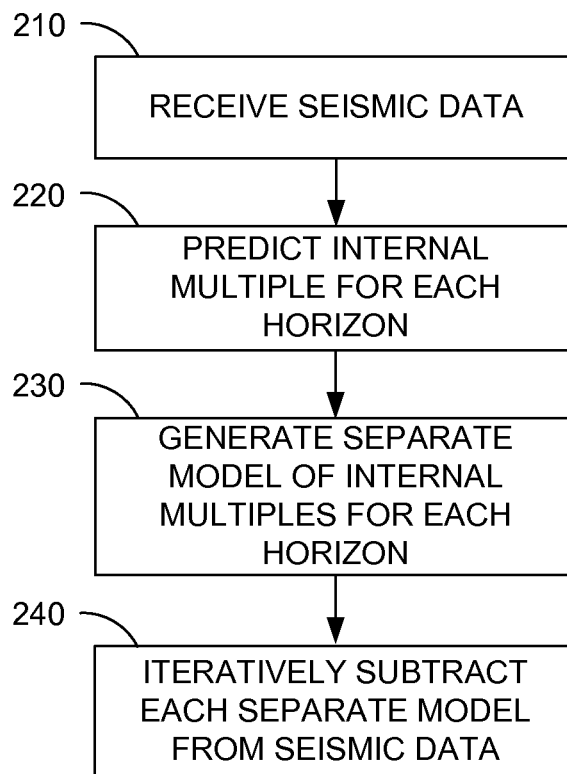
210

RECEIVE SEISMIC DATA

220

PREDICT INTERNAL MULTIPLE FOR EACH HORIZON

230

GENERATE SEPARATE MODEL OF INTERNAL MULTIPLES FOR EACH HORIZON

240

ITERATIVELY SUBTRACT EACH SEPARATE MODEL FROM SEISMIC DATA